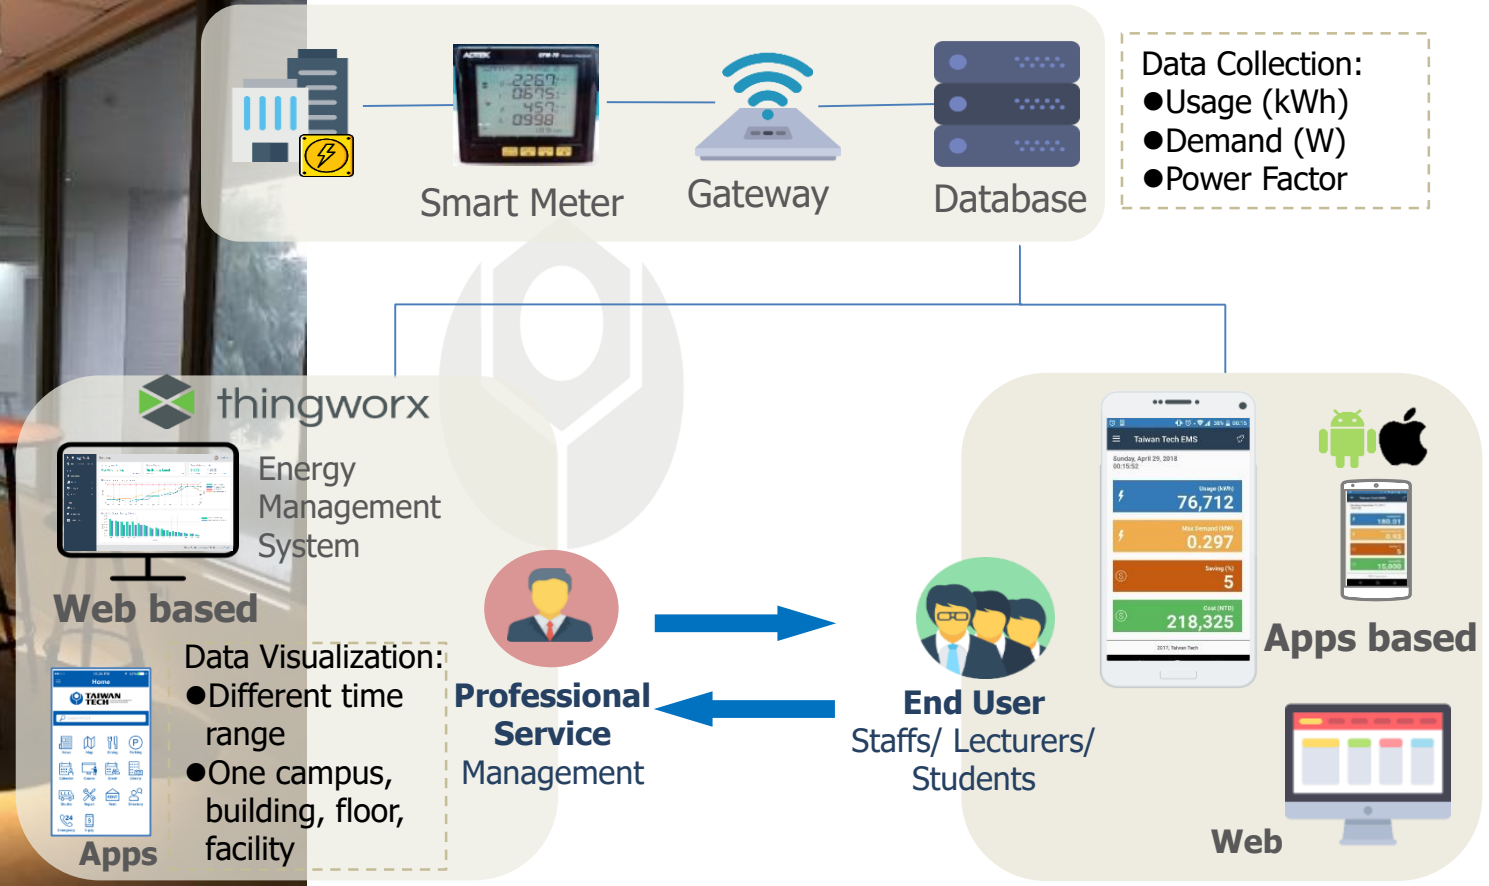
Smart Meter

Gateway

Database

Data Collection:
●Usage (kWh)
●Demand (W)
●Power Factor

thingworx

Energy Management System

Web based

Data Visualization:
●Different time range
●One campus, building, floor, facility

Apps

Professional Service Management

End User
Staffs/ Lecturers/ Students

Taiwan Tech EMS

Sunday, April 29, 2018 00:15:52

Usage (kWh)
76,712

Max Demand (MW)
0.297

Saving (%)
5

Cost (NTD)
218,325

Apps based

Web